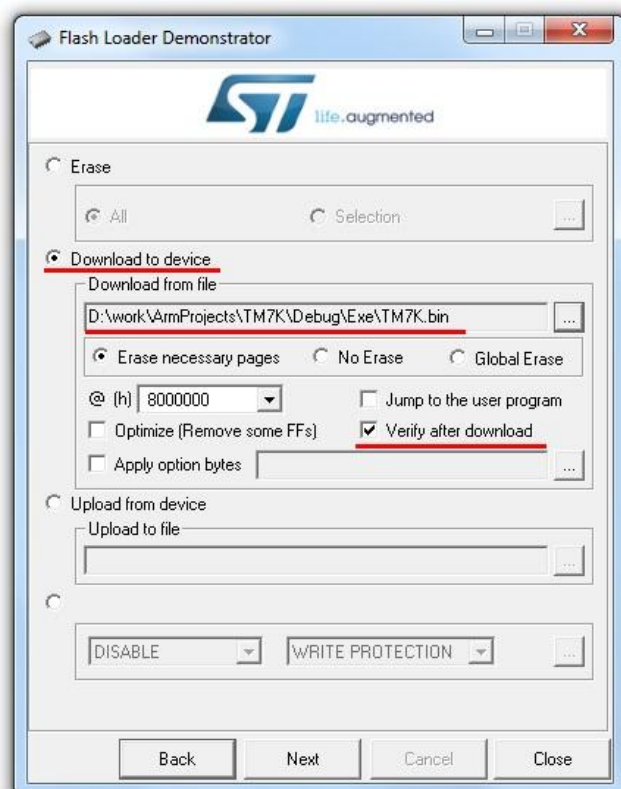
Flash Loader Demonstrator

life.augmented

Erase

All

Selection

...

Download to device

Download from file

D:\work\ArmProjects\TM7K\Debug\Exe\TM7K.bin

...

Erase necessary pages

No Erase

Global Erase

@ (h) 8000000

Jump to the user program

Optimize (Remove some FFs)

Verify after download

Apply option bytes

...

Upload from device

Upload to file

...

DISABLE

WRITE PROTECTION

...

Back

Next

Cancel

Close